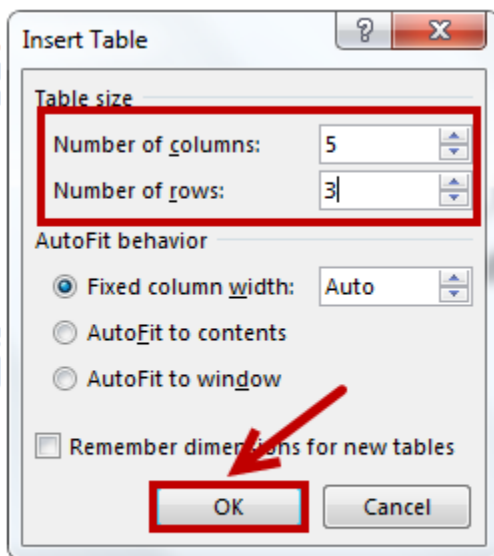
Insert Table

?

X

Table size

Number of columns: 5

Number of rows: 3

AutoFit behavior

Fixed column width: Auto

AutoFit to contents

AutoFit to window

Remember dimen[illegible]ions for new tables

OK

Cancel